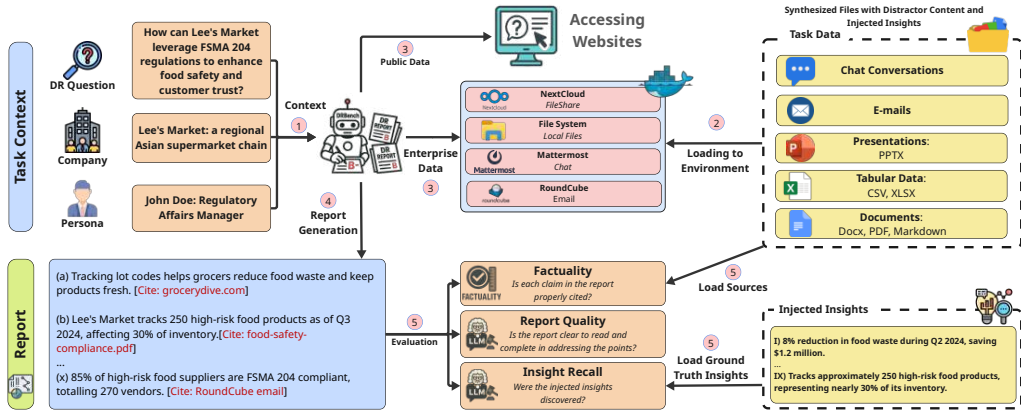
Task Context

DR Question

How can Lee's Market leverage FSMA 204 regulations to enhance food safety and customer trust?

Company

Lee's Market: a regional Asian supermarket chain

Persona

John Doe: Regulatory Affairs Manager

Context

1

DRBench

DR REPORT

DR REPORT

4

Report Generation

3

Public Data

Accessing Websites

Enterprise Data

3

NextCloud
FileShare

File System
Local Files

Mattermost
Chat

RoundCube
Email

2

Loading to Environment

Synthesized Files with Distractor Content and Injected Insights

Task Data

Chat Conversations

E-mails

Presentations:
PPTX

Tabular Data:
CSV, XLSX

Documents:
Docx, PDF, Markdown

Report

(a) Tracking lot codes helps grocers reduce food waste and keep products fresh. [Cite: grocerydive.com]

(b) Lee's Market tracks 250 high-risk food products as of Q3 2024, affecting 30% of inventory.[Cite: food-safety-compliance.pdf]

...

(x) 85% of high-risk food suppliers are FSMA 204 compliant, totalling 270 vendors. [Cite: RoundCube email]

5

Evaluation

FACTUALITY

Factuality
Is each claim in the report properly cited?

LLM

Report Quality
Is the report clear to read and complete in addressing the points?

LLM

Insight Recall
Were the injected insights discovered?

5

Load Sources

5

Load Ground Truth Insights

Injected Insights

I) 8% reduction in food waste during Q2 2024, saving $1.2 million.

...

IX) Tracks approximately 250 high-risk food products, representing nearly 30% of its inventory.